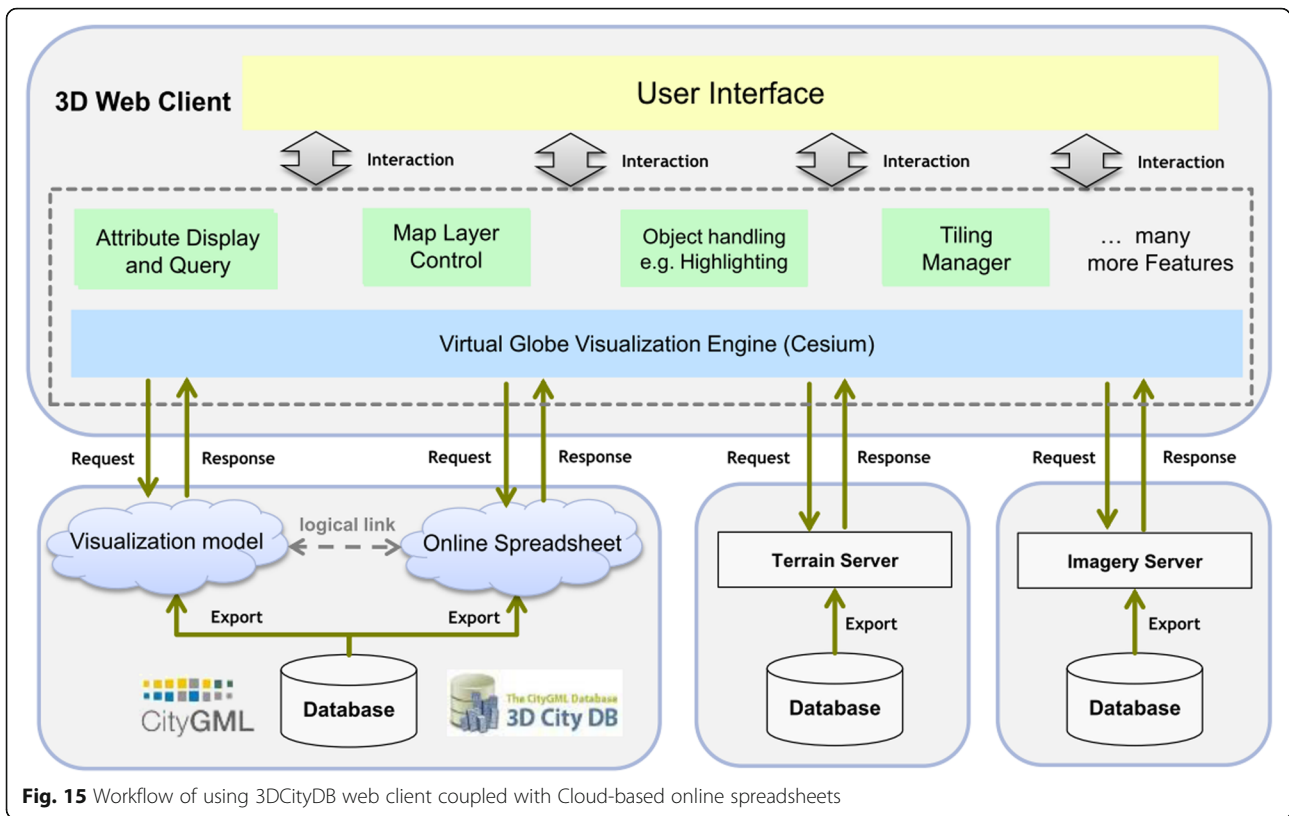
3D Web Client

User Interface

Interaction

Interaction

Interaction

Interaction

Attribute Display and Query

Map Layer Control

Object handling e.g. Highlighting

Tiling Manager

… many more Features

Virtual Globe Visualization Engine (Cesium)

Request

Response

Request

Response

Request

Response

Request

Response

Visualization model

logical link

Online Spreadsheet

Export

Export

CityGML

Database

The CityGML Database 3D City DB

Terrain Server

Export

Database

Imagery Server

Export

Database

**Fig. 15** Workflow of using 3DCityDB web client coupled with Cloud-based online spreadsheets